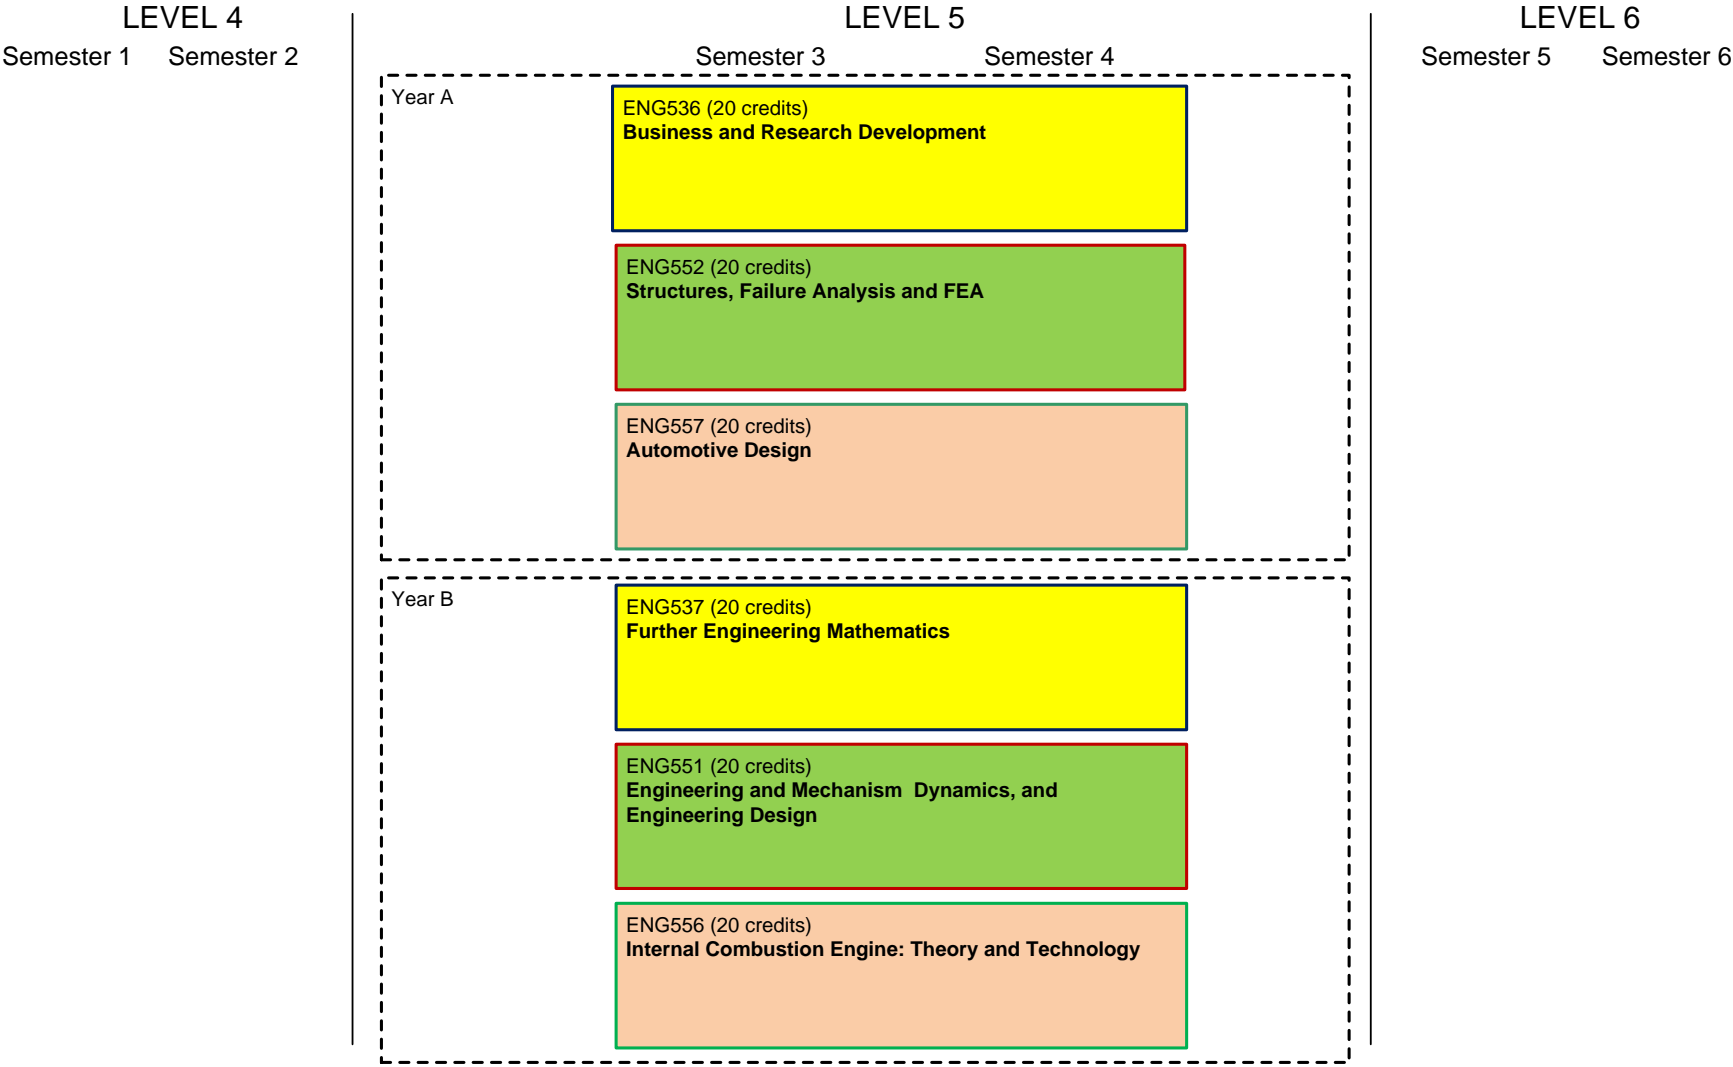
LEVEL 4
Semester 1 Semester 2

LEVEL 5
Semester 3 Semester 4

LEVEL 6
Semester 5 Semester 6

Year A

ENG536 (20 credits)
**Business and Research Development**

ENG552 (20 credits)
**Structures, Failure Analysis and FEA**

ENG557 (20 credits)
**Automotive Design**

Year B

ENG537 (20 credits)
**Further Engineering Mathematics**

ENG551 (20 credits)
**Engineering and Mechanism Dynamics, and Engineering Design**

ENG556 (20 credits)
**Internal Combustion Engine: Theory and Technology**